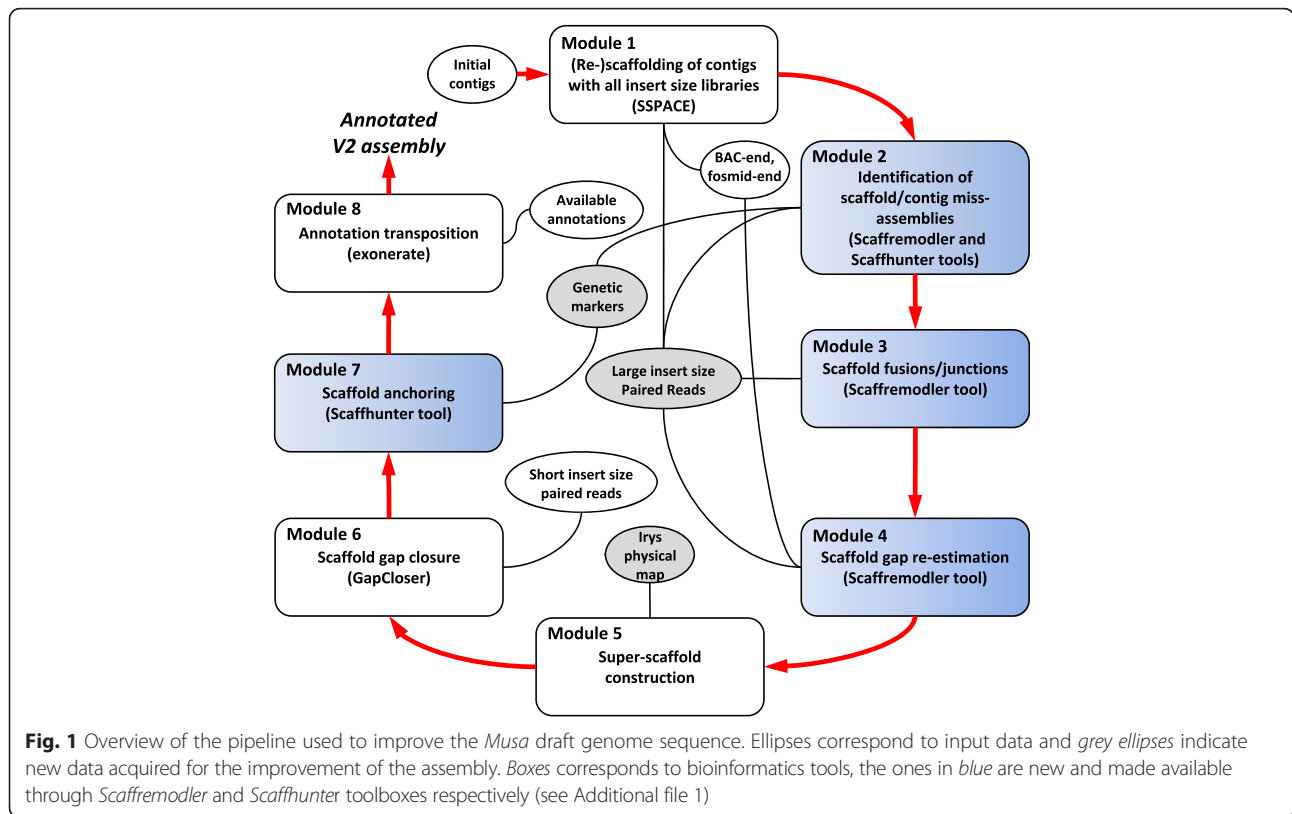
Initial contigs

Module 1
(Re-)scaffolding of contigs with all insert size libraries
(SSPACE)

Annotated V2 assembly

BAC-end, fosmid-end

Module 2
Identification of scaffold/contig miss-assemblies
(Scaffremodler and Scaffhunter tools)

Module 8
Annotation transposition
(exonerate)

Available annotations

Genetic markers

Module 7
Scaffold anchoring
(Scaffhunter tool)

Large insert size Paired Reads

Module 3
Scaffold fusions/junctions
(Scaffremodler tool)

Short insert size paired reads

Module 6
Scaffold gap closure
(GapCloser)

Irys physical map

Module 4
Scaffold gap re-estimation
(Scaffremodler tool)

Module 5
Super-scaffold construction

**Fig. 1** Overview of the pipeline used to improve the *Musa* draft genome sequence. Ellipses correspond to input data and *grey ellipses* indicate new data acquired for the improvement of the assembly. *Boxes* corresponds to bioinformatics tools, the ones in *blue* are new and made available through *Scaffremodler* and *Scaffhunter* toolboxes respectively (see Additional file 1)